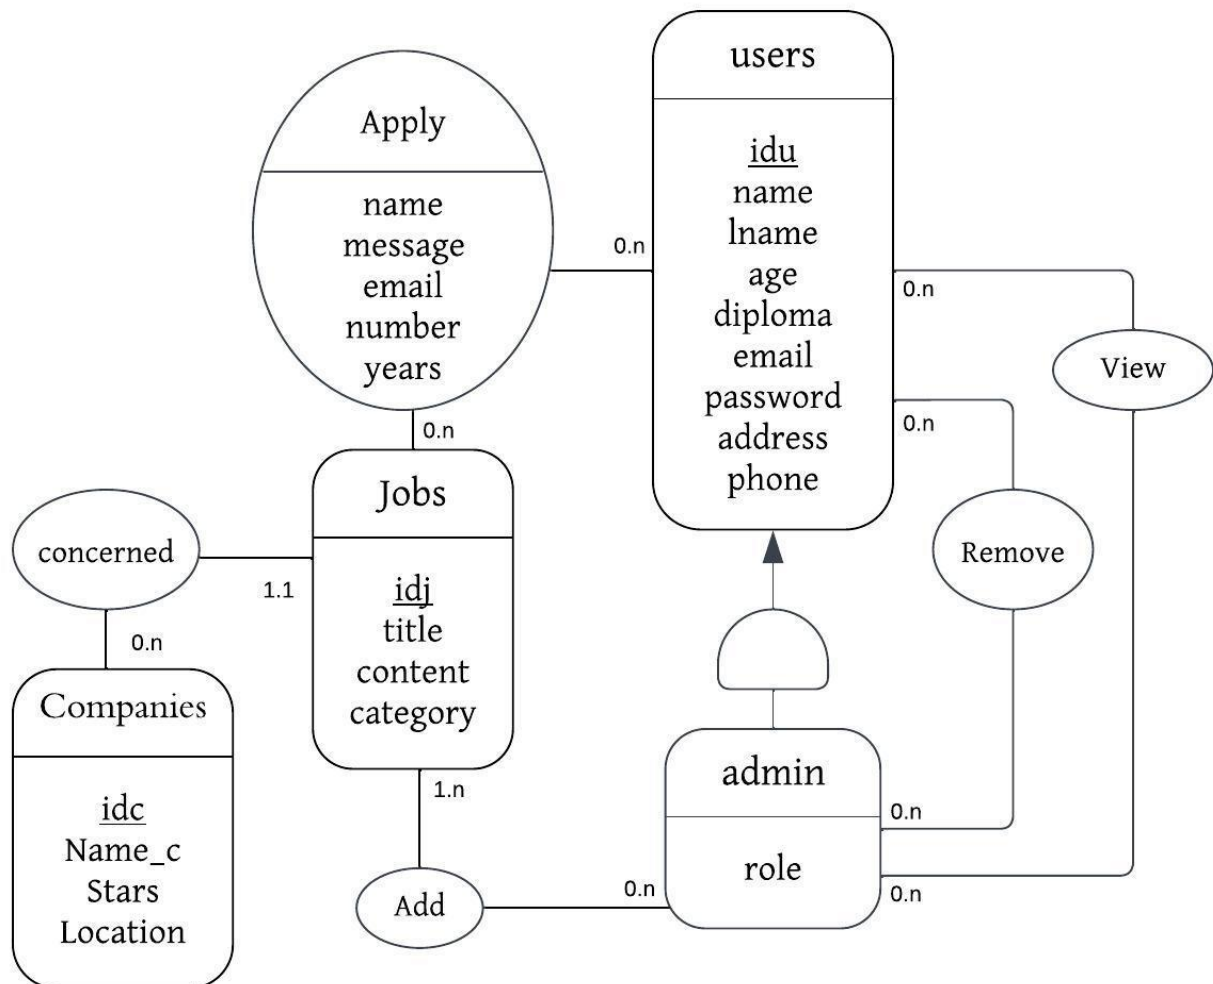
Apply

name
message
email
number
years

users

idu
name
lname
age
diploma
email
password
address
phone

0.n

0.n

View

0.n

0.n

Jobs

idj
title
content
category

concerned

1.1

0.n

Companies

idc
Name_c
Stars
Location

Remove

1.n

admin

role

0.n

0.n

Add

0.n